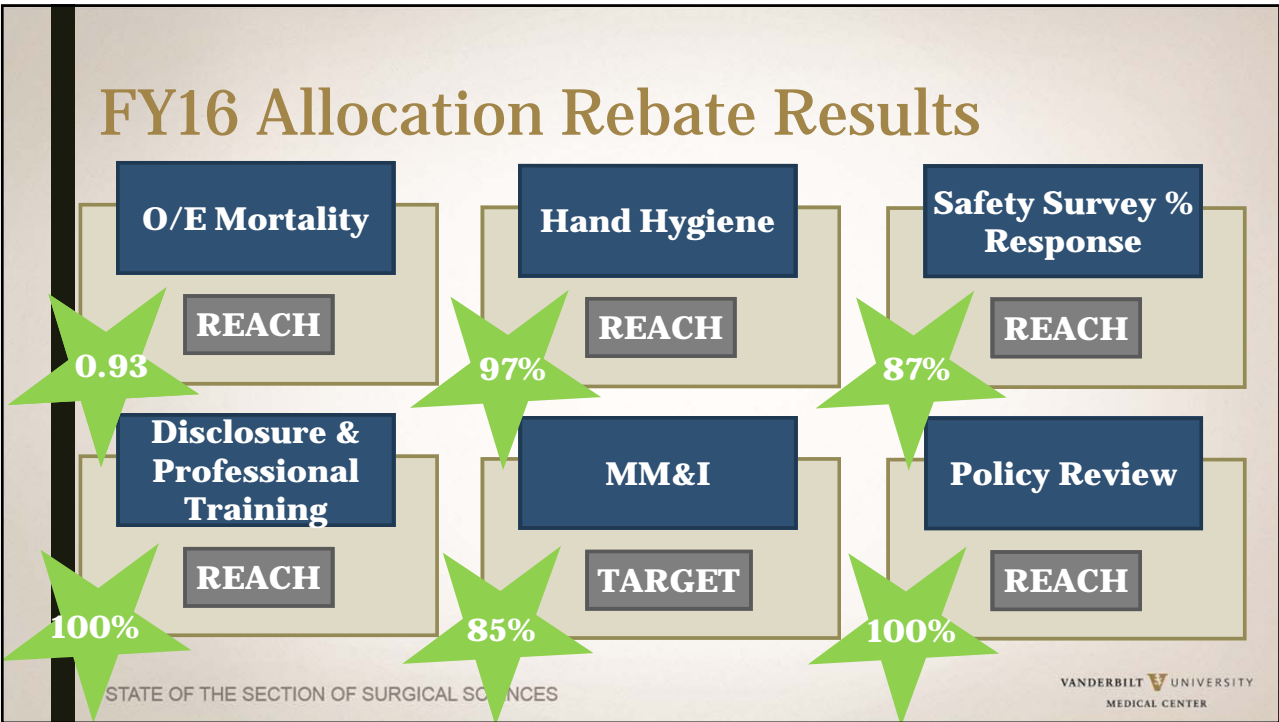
FY16 Allocation Rebate Results

O/E Mortality

REACH

0.93

Hand Hygiene

REACH

97%

Safety Survey % Response

REACH

87%

Disclosure & Professional Training

REACH

100%

MM&I

TARGET

85%

Policy Review

REACH

100%

STATE OF THE SECTION OF SURGICAL SC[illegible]NCES

VANDERBILT UNIVERSITY
MEDICAL CENTER